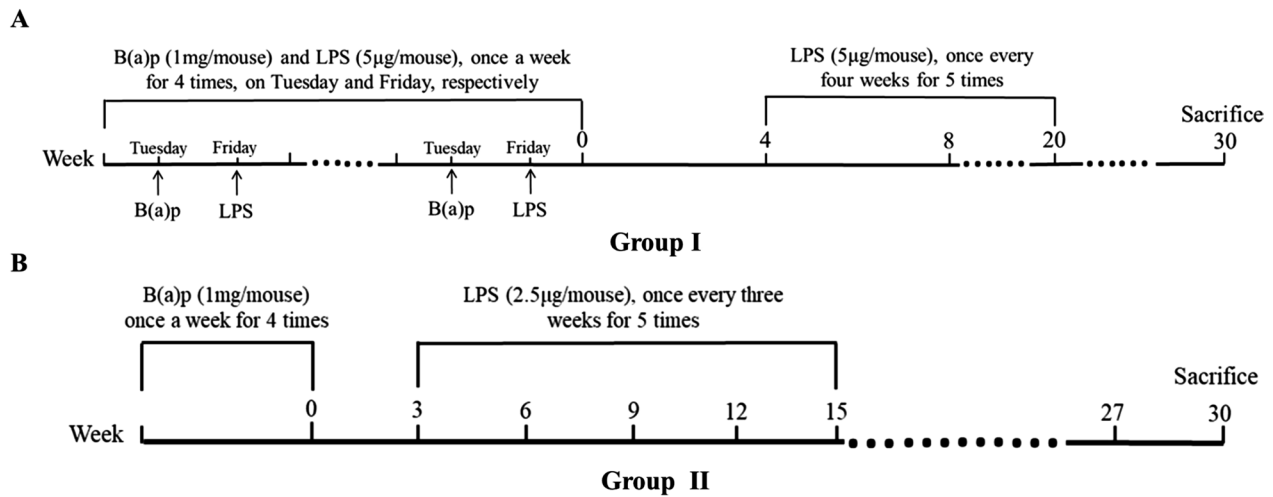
A

B(a)p (1mg/mouse) and LPS (5μg/mouse), once a week for 4 times, on Tuesday and Friday, respectively

LPS (5μg/mouse), once every four weeks for 5 times

Sacrifice

Week Tuesday Friday Tuesday Friday 0 4 8 20 30

B(a)p LPS B(a)p LPS

Group I

B

B(a)p (1mg/mouse) once a week for 4 times

LPS (2.5μg/mouse), once every three weeks for 5 times

Sacrifice

Week 0 3 6 9 12 15 27 30

Group II